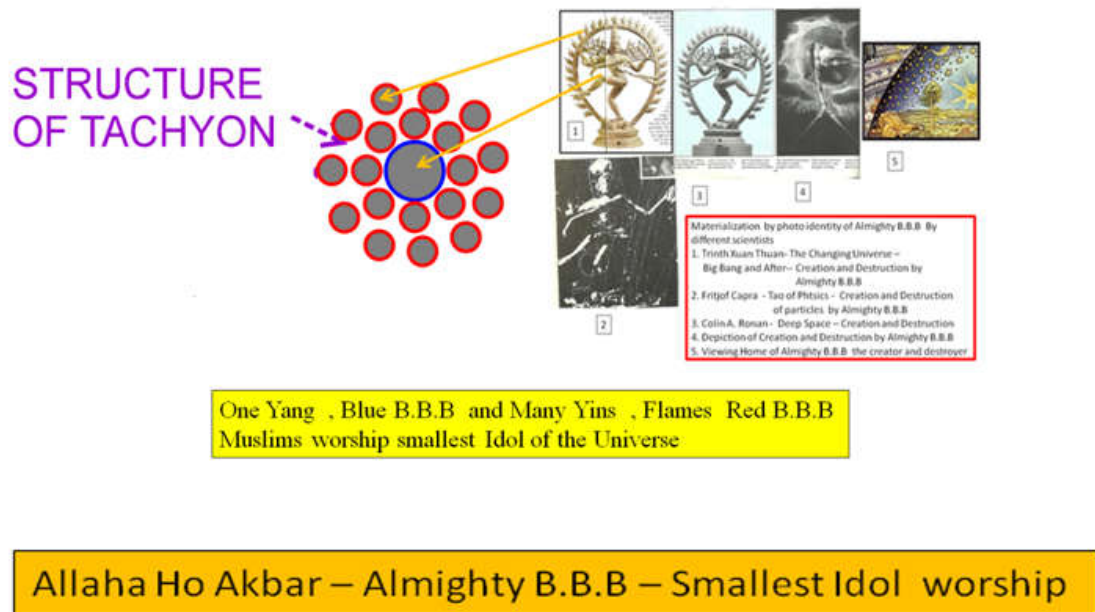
STRUCTURE OF TACHYON

1

3

4

5

2

Materialization by photo identity of Almighty B.B.B By different scientists
1. Trinth Xuan Thuan- The Changing Universe – Big Bang and After-- Creation and Destruction by Almighty B.B.B
2. Fritjof Capra - Tao of Phtsics - Creation and Destruction of particles by Almighty B.B.B
3. Colin A. Ronan - Deep Space – Creation and Destruction
4. Depiction of Creation and Destruction by Almighty B.B.B
5. Viewing Home of Almighty B.B.B the creator and destroyer

One Yang , Blue B.B.B and Many Yins , Flames Red B.B.B
Muslims worship smallest Idol of the Universe

Allaha Ho Akbar – Almighty B.B.B – Smallest Idol worship